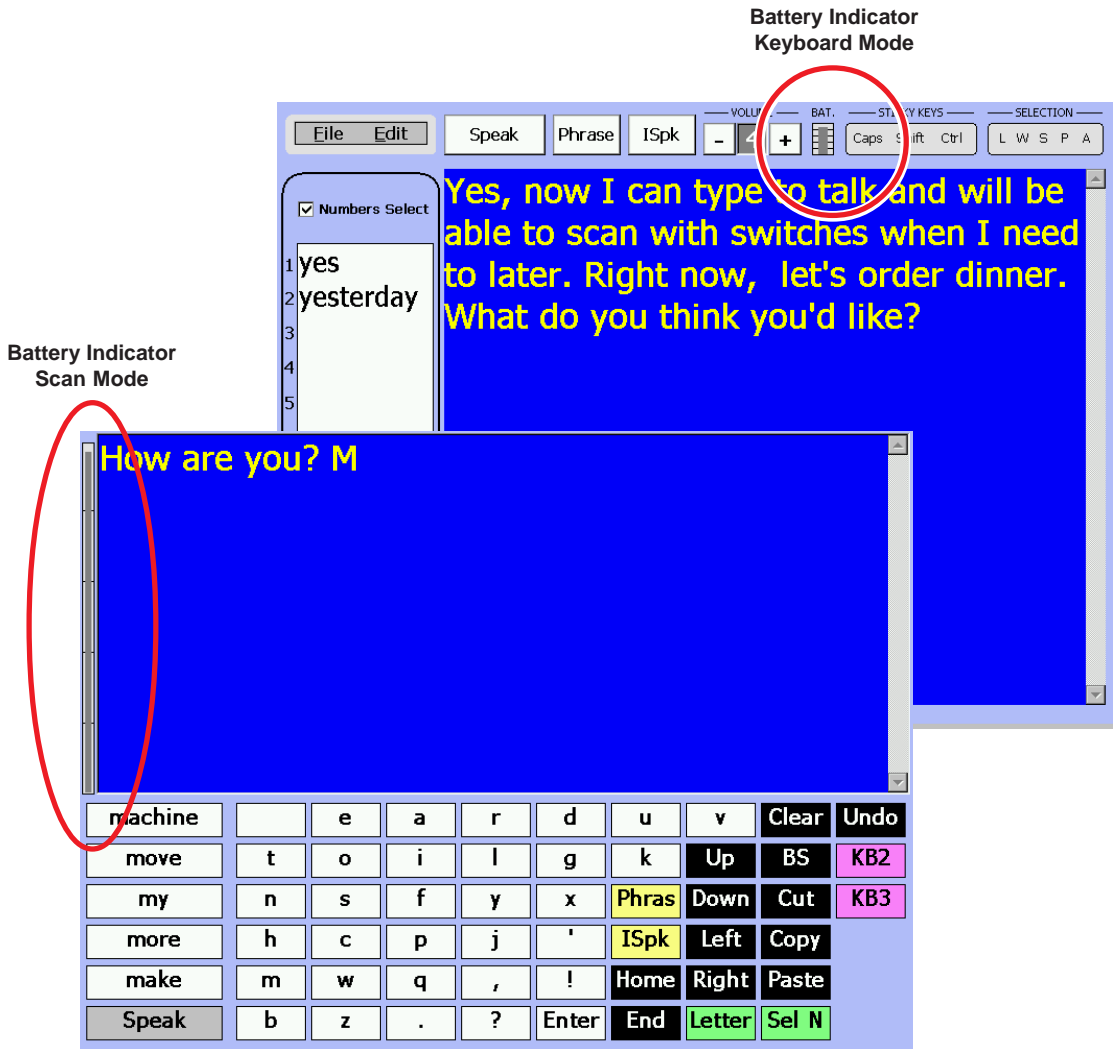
Battery Indicator
Keyboard Mode

File Edit
Speak
Phrase
ISpk
VOLU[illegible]
-
+
BAT.
ST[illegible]Y KEYS
Caps S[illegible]ift Ctrl
SELECTION
L W S P A

Numbers Select
1 yes
2 yesterday
3
4
5

Yes, now I can type to talk and will be able to scan with switches when I need to later. Right now, let's order dinner. What do you think you'd like?

Battery Indicator
Scan Mode

How are you? M

| machine | | e | a | r | d | u | v | Clear | Undo |
|---|---|---|---|---|---|---|---|---|---|
| move | t | o | i | l | g | k | Up | BS | KB2 |
| my | n | s | f | y | x | Phras | Down | Cut | KB3 |
| more | h | c | p | j | ' | ISpk | Left | Copy | |
| make | m | w | q | , | ! | Home | Right | Paste | |
| Speak | b | z | . | ? | Enter | End | Letter | Sel N | |